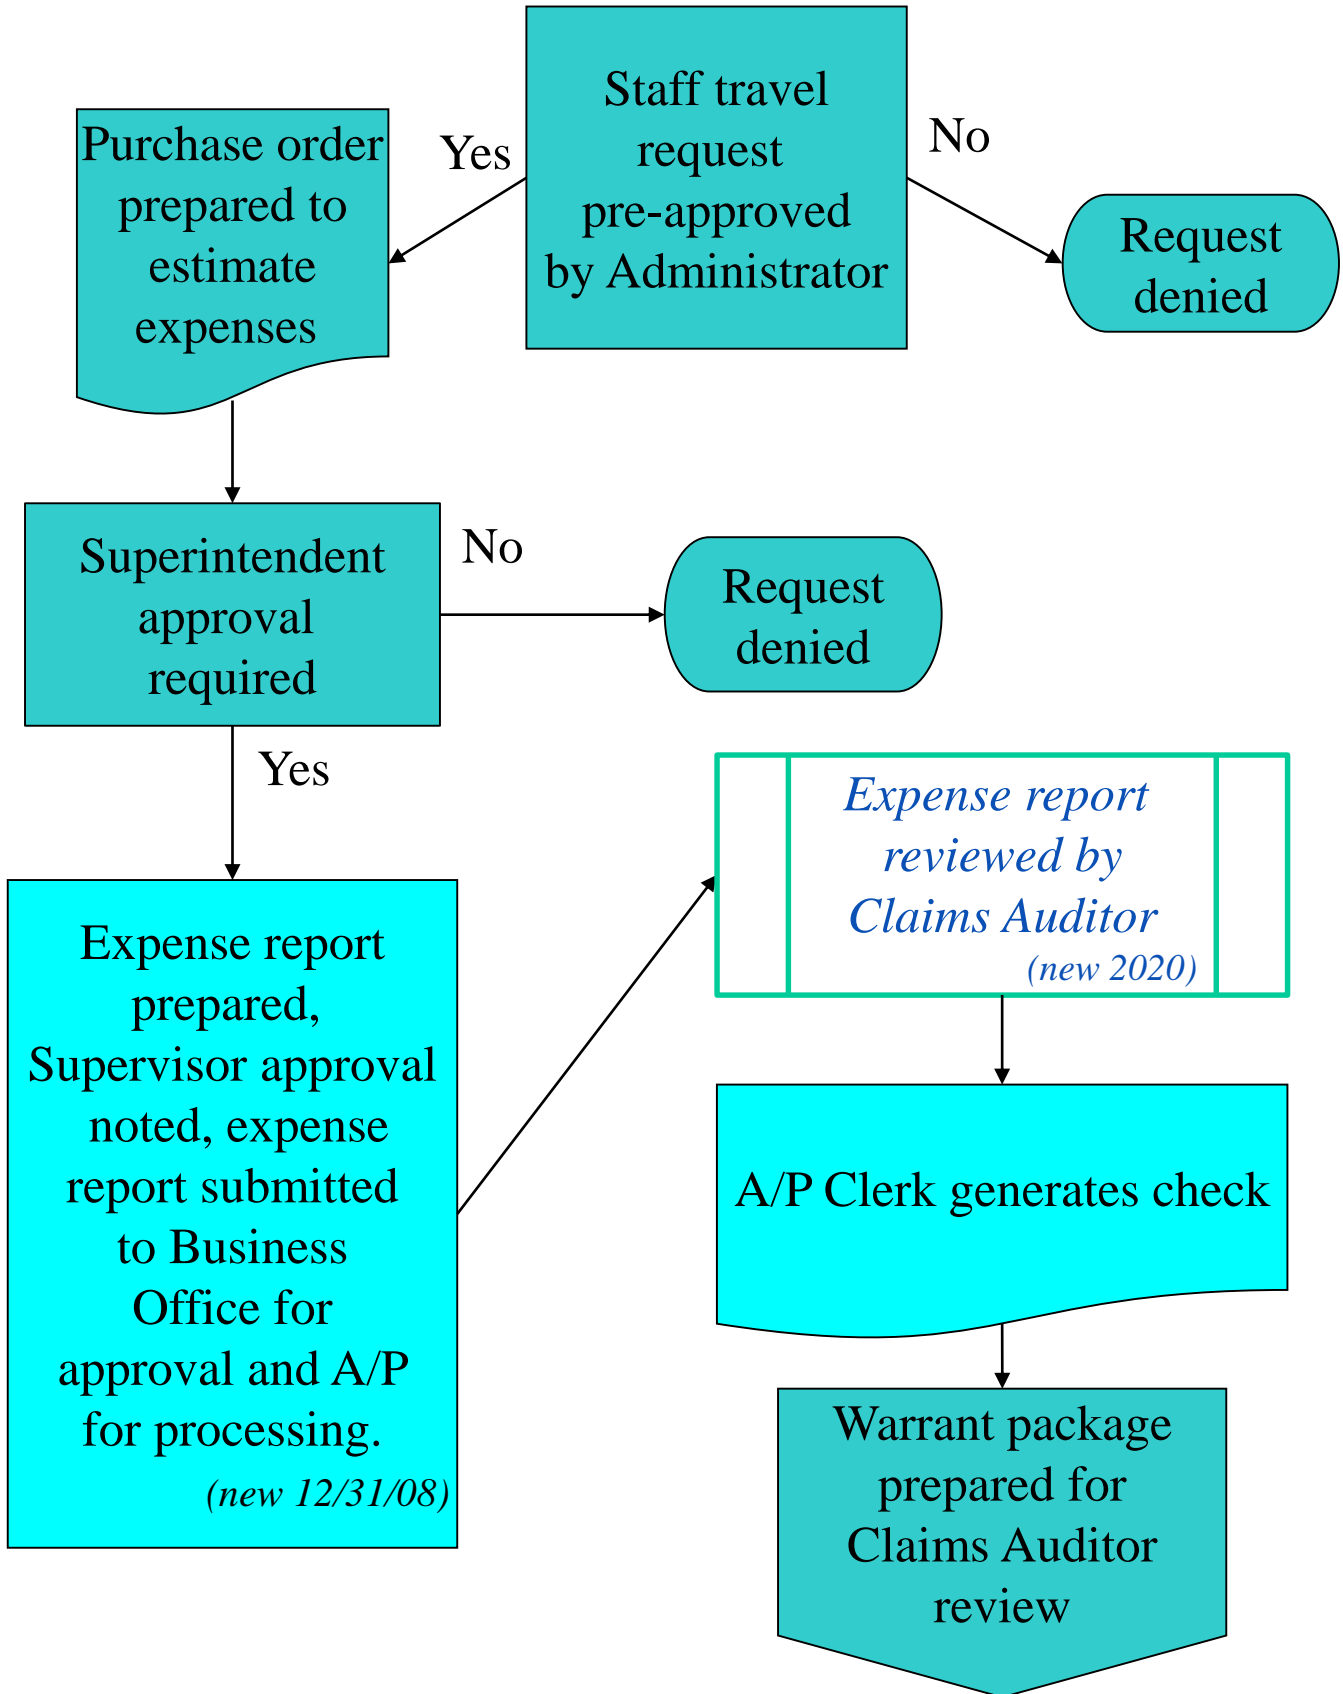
Staff travel request pre-approved by Administrator

Yes

Purchase order prepared to estimate expenses

No

Request denied

Superintendent approval required

No

Request denied

Yes

Expense report prepared, Supervisor approval noted, expense report submitted to Business Office for approval and A/P for processing. (new 12/31/08)

Expense report reviewed by Claims Auditor (new 2020)

A/P Clerk generates check

Warrant package prepared for Claims Auditor review